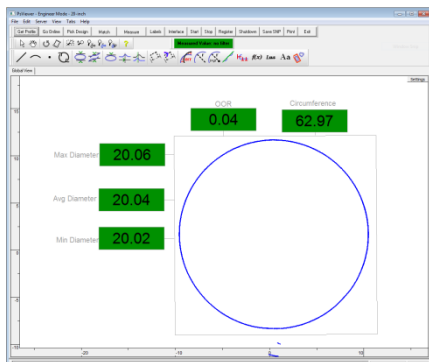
PzViewer - Engineer Mode - 20-inch
File Edit Sensor View Tubs Help
Get Profile Go Online Pick Design Match Measure Labels Interface Start Stop Register Shutdown Save DXF Print Exit
Measured Values - In/Mm
$f(x)$ $f(xx)$ Aa
Global View
Settings
OOR
0.04
Circumference
62.97
Max Diameter
20.06
Avg Diameter
20.04
Min Diameter
20.02
10
5
0
-5
-10
-20
-10
0
10